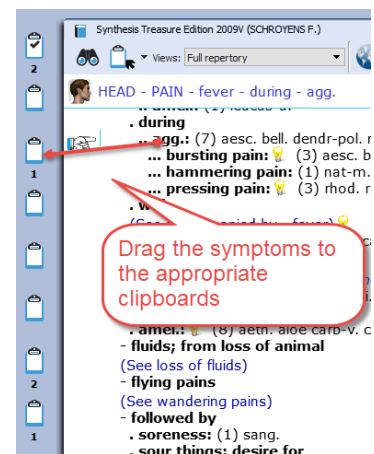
2

1

2

1

Synthesis Treasure Edition 2009V (SCHROYENS F.)

Views: Full repertory

HEAD - PAIN - fever - during - agg.

. during

.. agg.: (7) aesc. bell. dendr-pol. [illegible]

... bursting pain: (3) aesc. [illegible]

... hammering pain: (1) nat-m. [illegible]

... pressing pain: (3) rhod. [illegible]

. w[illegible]

(See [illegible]anied by - fever)

Drag the symptoms to the appropriate clipboards

. amel.: (8) aeth. aloe carb-v. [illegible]

- fluids; from loss of animal

(See loss of fluids)

- flying pains

(See wandering pains)

- followed by

. soreness: (1) sang.

. sour things: desire for